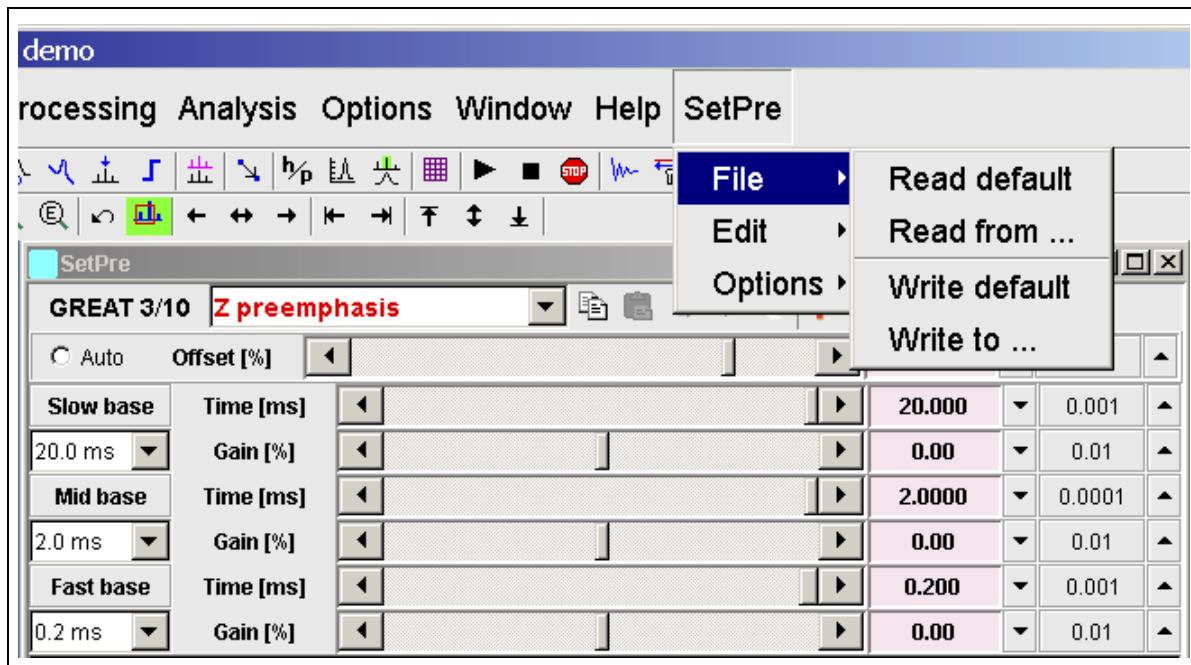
demo

rocessing Analysis Options Window Help SetPre

File
Edit
Options

Read default
Read from ...
Write default
Write to ...

SetPre

GREAT 3/10 Z preemphasis

Auto Offset [%]

| Slow base | Time [ms] | 20.000 | 0.001 |
|---|---|---|---|
| 20.0 ms | Gain [%] | 0.00 | 0.01 |
| Mid base | Time [ms] | 2.0000 | 0.0001 |
| 2.0 ms | Gain [%] | 0.00 | 0.01 |
| Fast base | Time [ms] | 0.200 | 0.001 |
| 0.2 ms | Gain [%] | 0.00 | 0.01 |